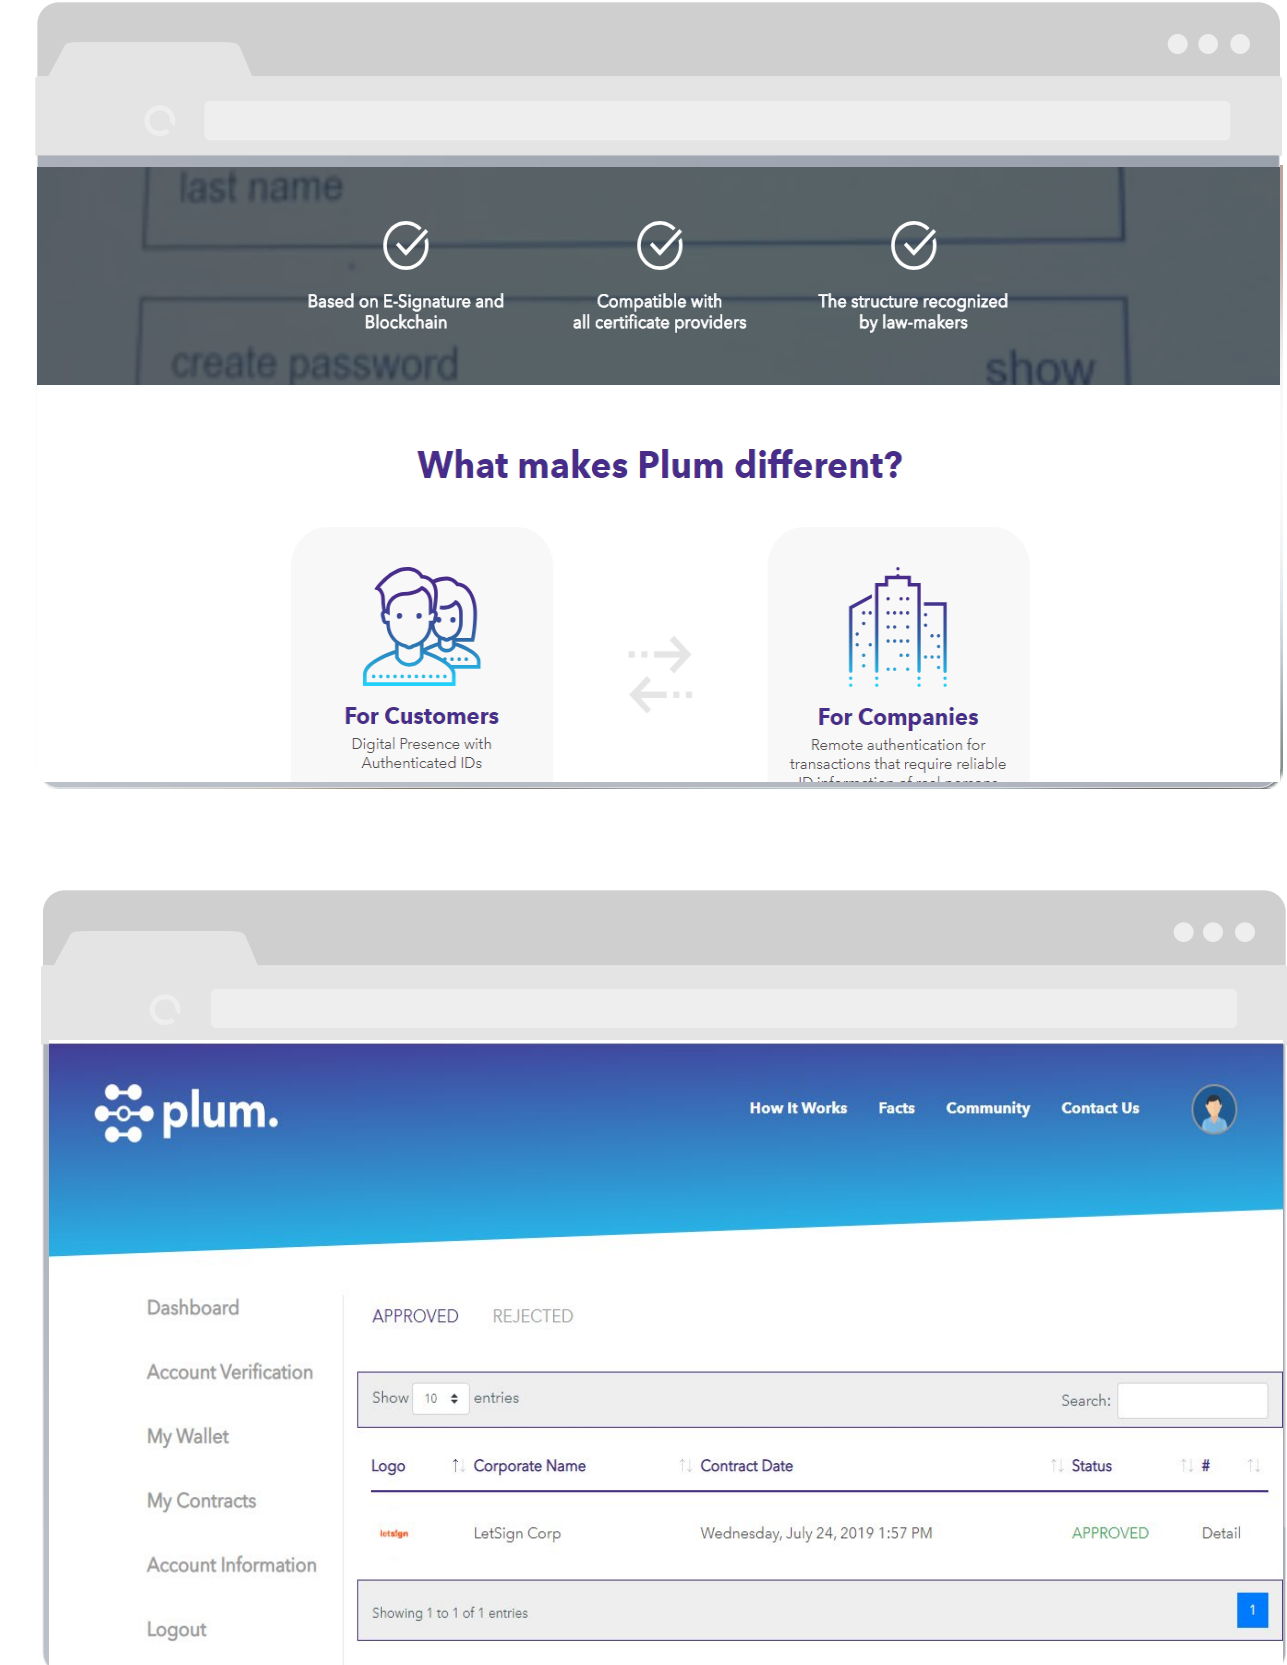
last name

Based on E-Signature and Blockchain

Compatible with all certificate providers

The structure recognized by law-makers

create password

show

What makes Plum different?

For Customers
Digital Presence with Authenticated IDs

For Companies
Remote authentication for transactions that require reliable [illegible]

plum.

How It Works Facts Community Contact Us

Dashboard

Account Verification

My Wallet

My Contracts

Account Information

Logout

APPROVED REJECTED

Show 10 entries

Search:

| Logo | Corporate Name | Contract Date | Status | # |
|---|---|---|---|---|
| letsign | LetSign Corp | Wednesday, July 24, 2019 1:57 PM | APPROVED | Detail |

Showing 1 to 1 of 1 entries

1